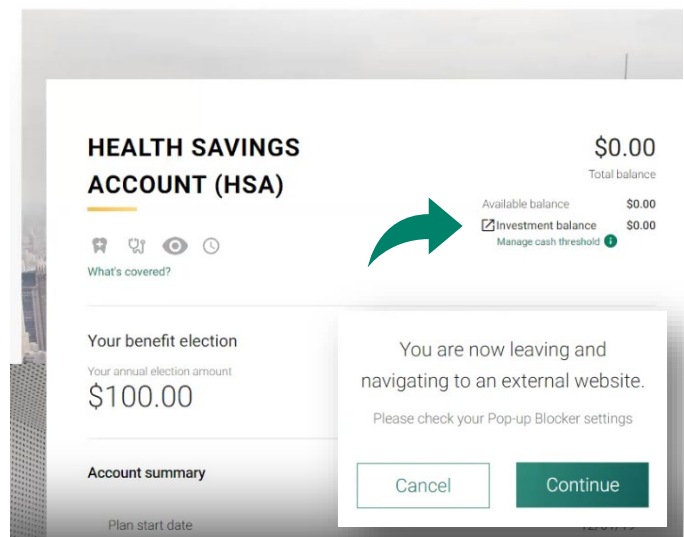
HEALTH SAVINGS ACCOUNT (HSA)

What's covered?

$0.00
Total balance

Available balance $0.00
Investment balance $0.00
Manage cash threshold

Your benefit election
Your annual election amount
$100.00

Account summary

Plan start date

You are now leaving and navigating to an external website.

Please check your Pop-up Blocker settings

Cancel
Continue